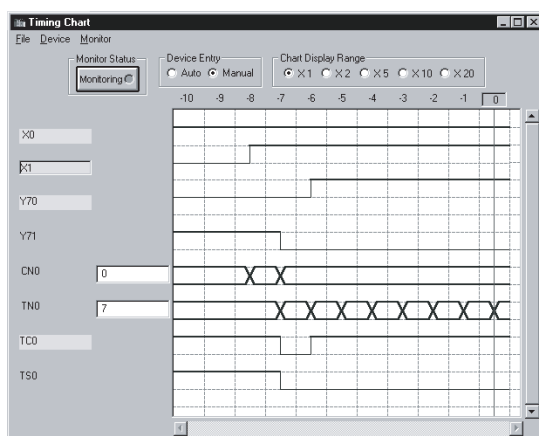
Timing Chart

File Device Monitor

Monitor Status
Monitoring

Device Entry
Auto Manual

Chart Display Range
×1 ×2 ×5 ×10 ×20

-10 -9 -8 -7 -6 -5 -4 -3 -2 -1 0

X0

X1

Y70

Y71

CN0 0

TN0 7

TC0

TS0